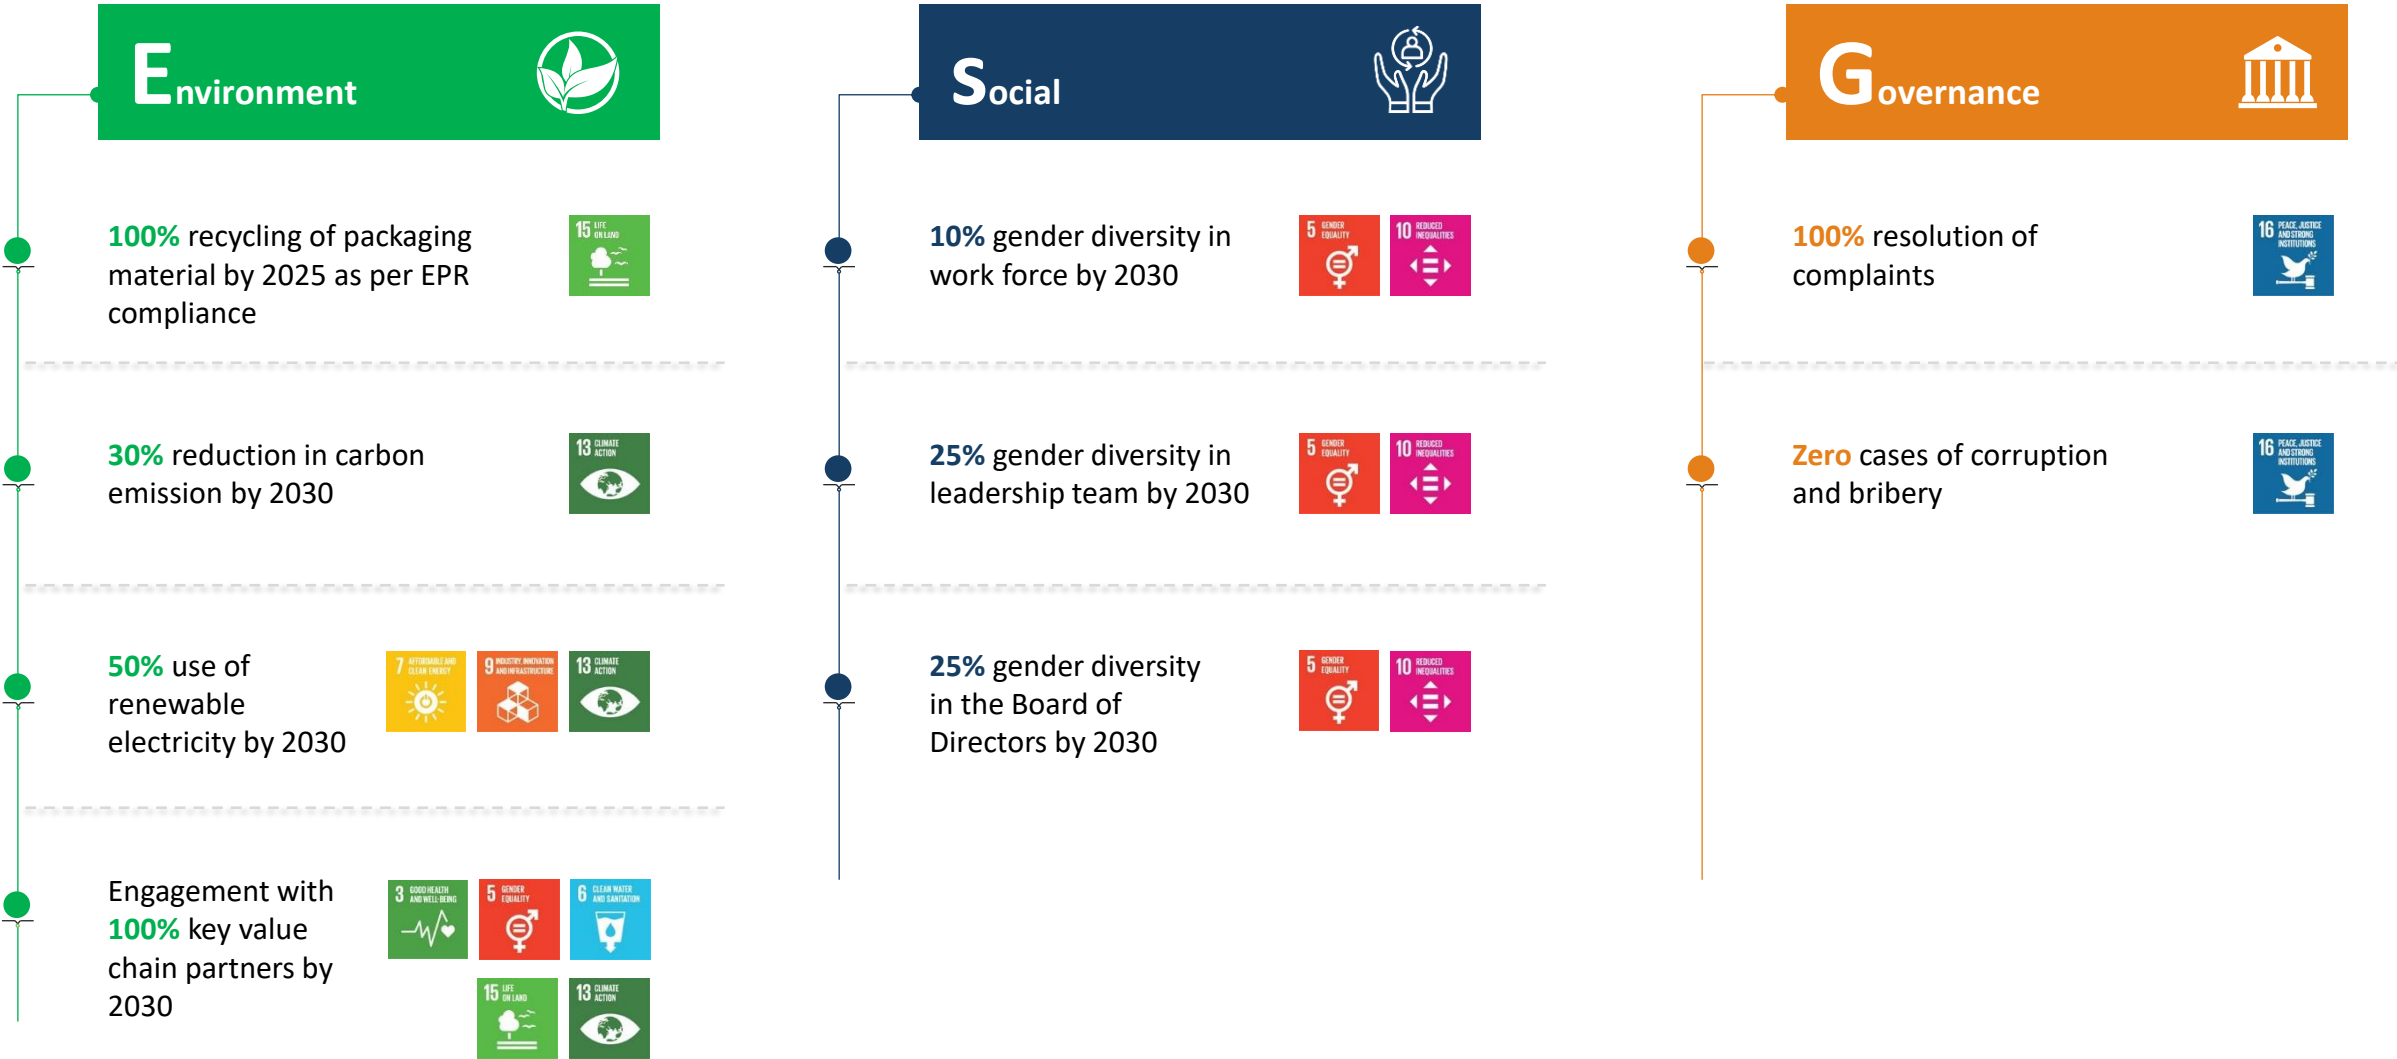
Environment

100% recycling of packaging material by 2025 as per EPR compliance

15 LIFE ON LAND

30% reduction in carbon emission by 2030

13 CLIMATE ACTION

50% use of renewable electricity by 2030

7 AFFORDABLE AND CLEAN ENERGY

9 INDUSTRY, INNOVATION AND INFRASTRUCTURE

13 CLIMATE ACTION

Engagement with 100% key value chain partners by 2030

3 GOOD HEALTH AND WELL-BEING

5 GENDER EQUALITY

6 CLEAN WATER AND SANITATION

15 LIFE ON LAND

13 CLIMATE ACTION

Social

10% gender diversity in work force by 2030

5 GENDER EQUALITY

10 REDUCED INEQUALITIES

25% gender diversity in leadership team by 2030

5 GENDER EQUALITY

10 REDUCED INEQUALITIES

25% gender diversity in the Board of Directors by 2030

5 GENDER EQUALITY

10 REDUCED INEQUALITIES

Governance

100% resolution of complaints

16 PEACE, JUSTICE AND STRONG INSTITUTIONS

Zero cases of corruption and bribery

16 PEACE, JUSTICE AND STRONG INSTITUTIONS